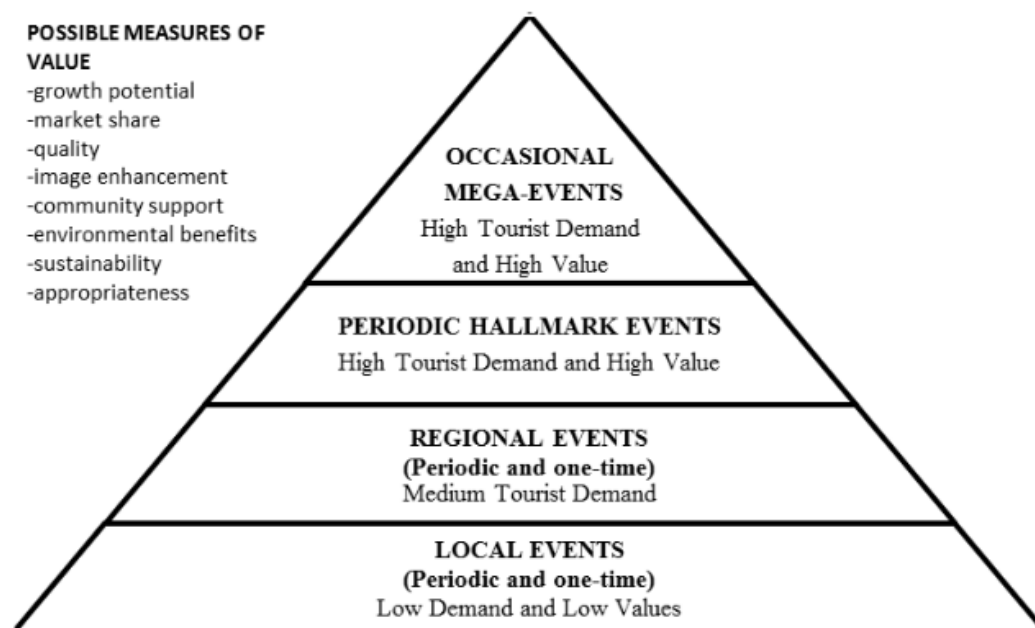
POSSIBLE MEASURES OF VALUE
-growth potential
-market share
-quality
-image enhancement
-community support
-environmental benefits
-sustainability
-appropriateness

OCCASIONAL MEGA-EVENTS
High Tourist Demand and High Value

PERIODIC HALLMARK EVENTS
High Tourist Demand and High Value

REGIONAL EVENTS
(Periodic and one-time)
Medium Tourist Demand

LOCAL EVENTS
(Periodic and one-time)
Low Demand and Low Values